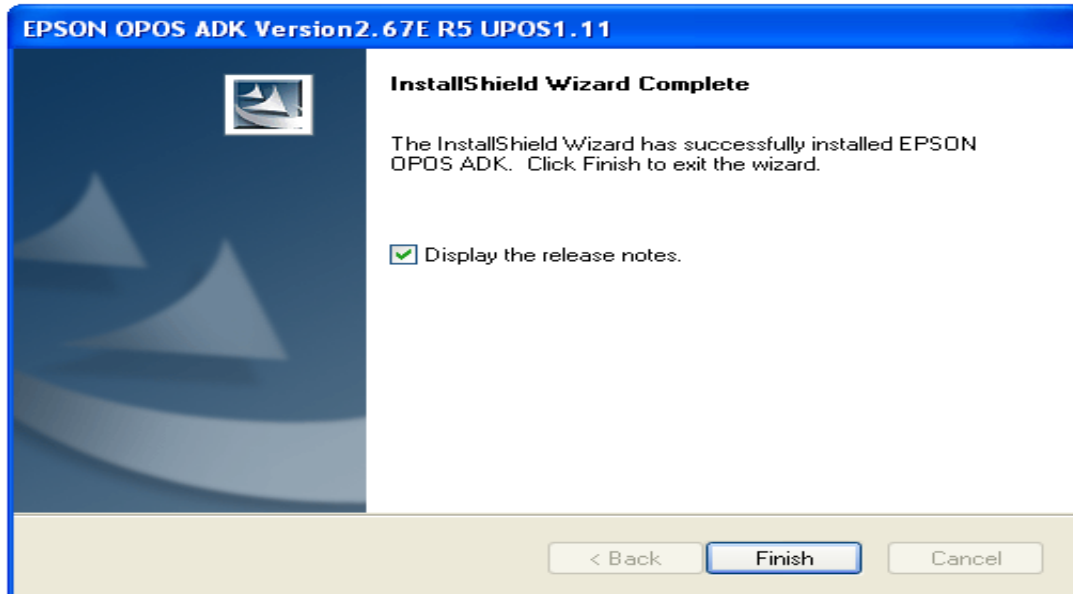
EPSON OPOS ADK Version2.67E R5 UPOS1.11

InstallShield Wizard Complete

The InstallShield Wizard has successfully installed EPSON OPOS ADK. Click Finish to exit the wizard.

Display the release notes.

< Back
Finish
Cancel